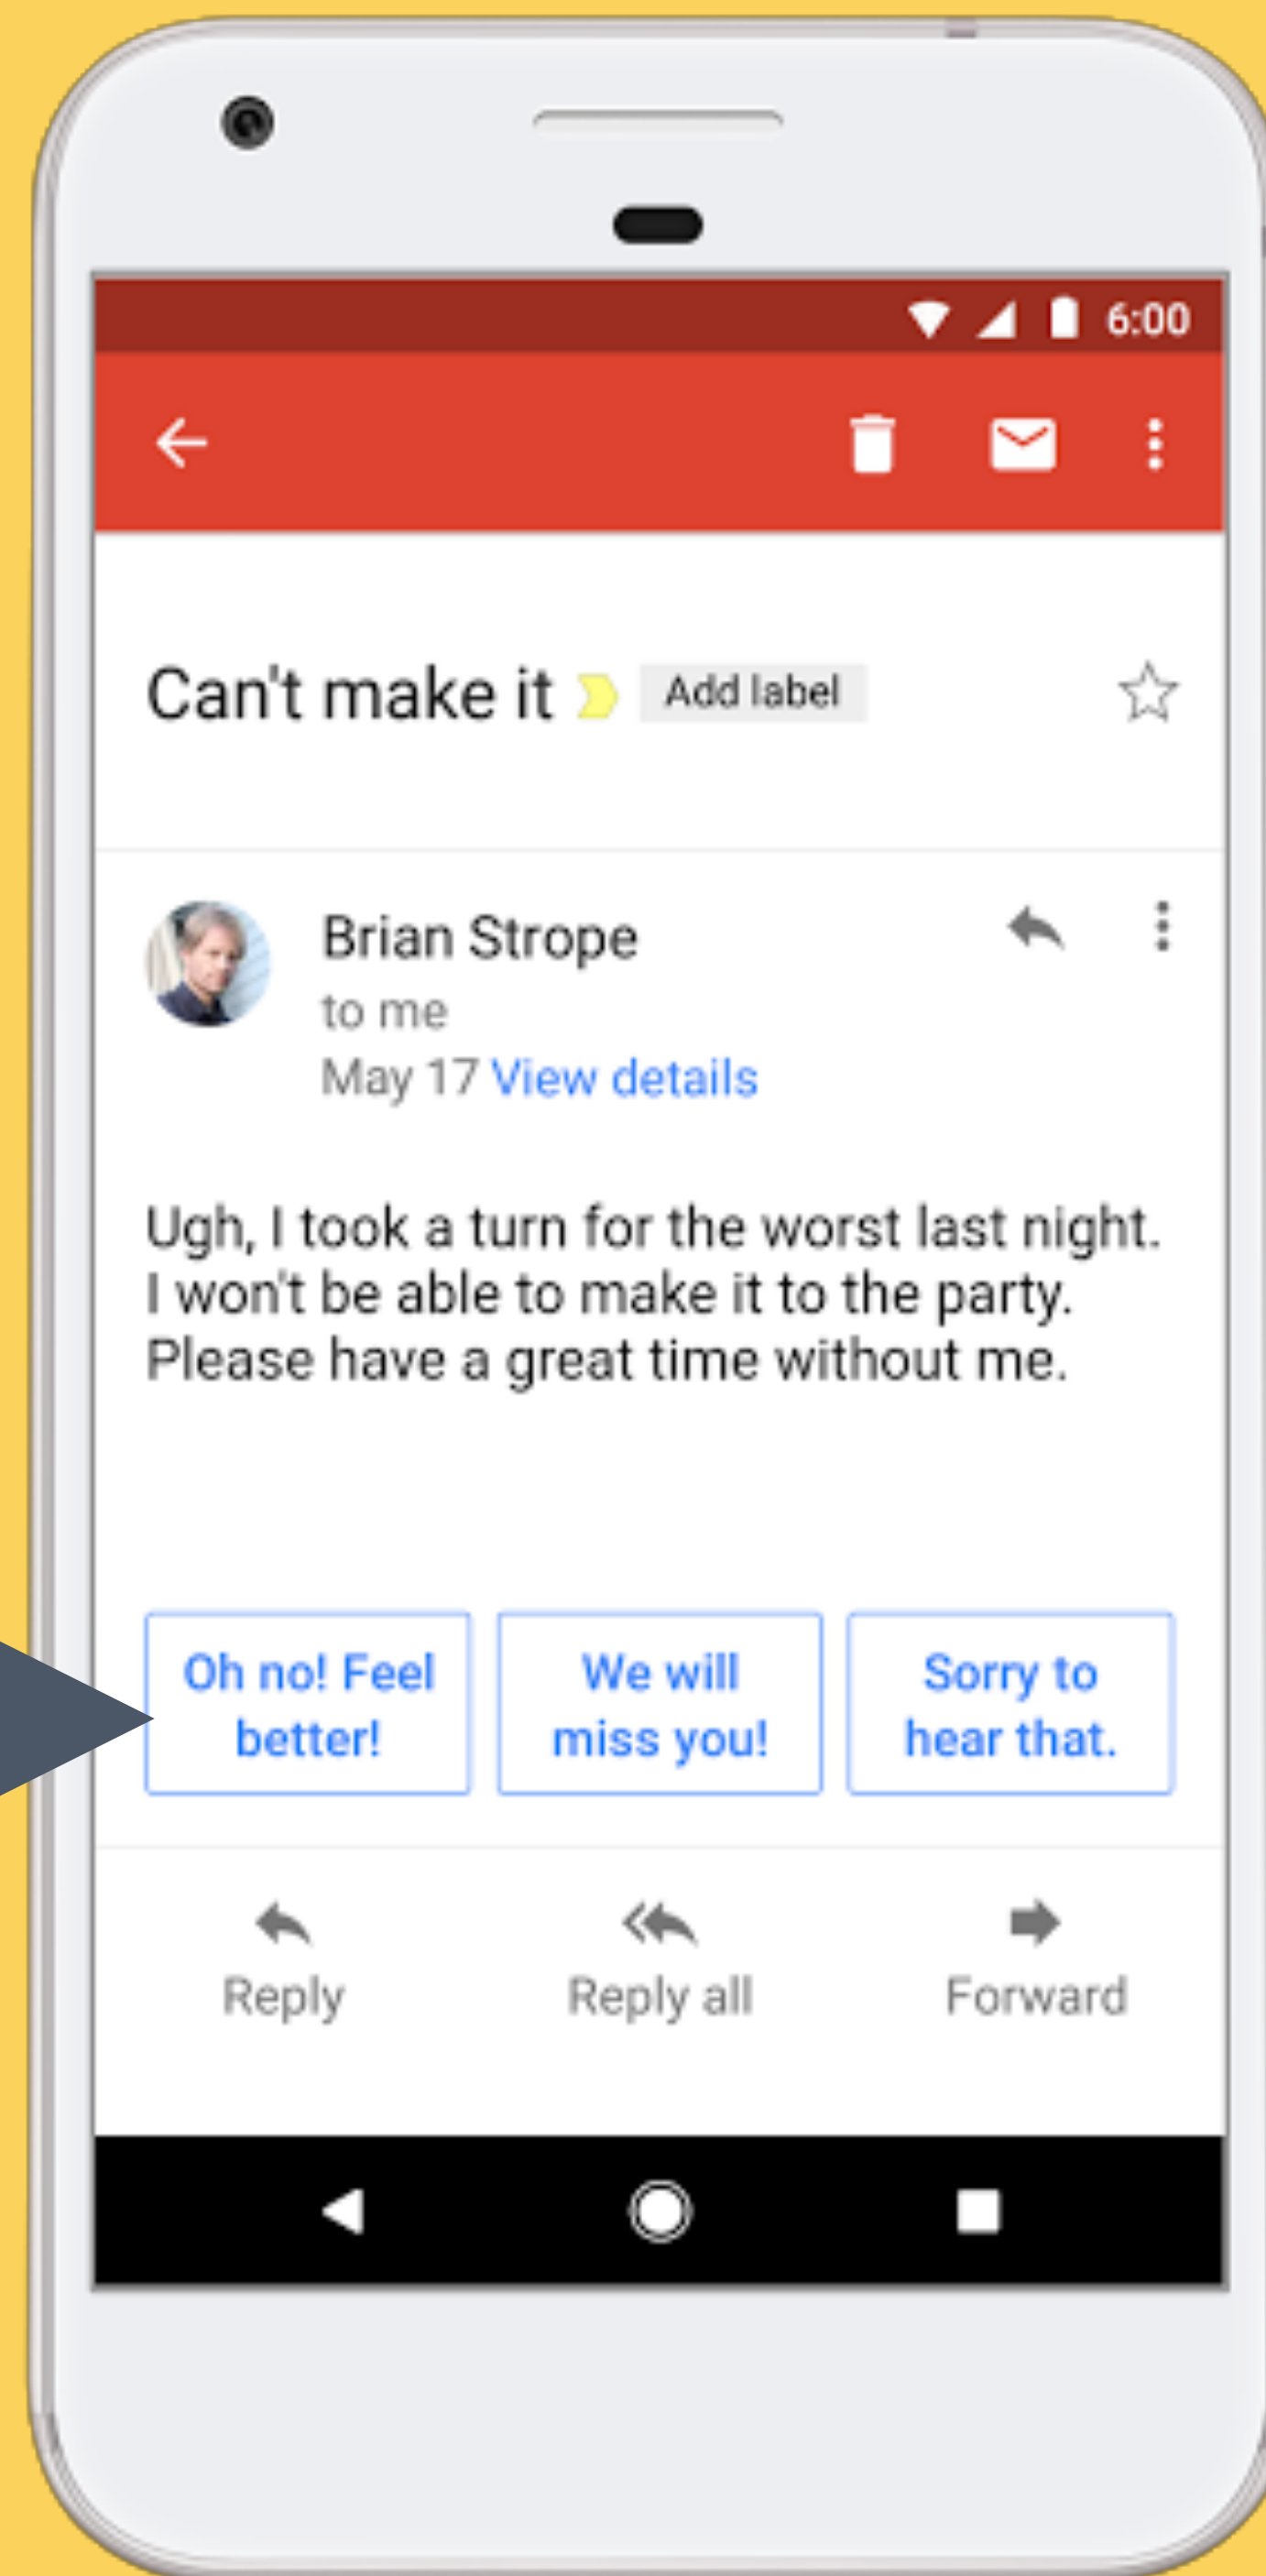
6:00

Can't make it Add label

Brian Strope
to me
May 17 View details

Ugh, I took a turn for the worst last night. I won't be able to make it to the party. Please have a great time without me.

Oh no! Feel better!

We will miss you!

Sorry to hear that.

Reply

Reply all

Forward